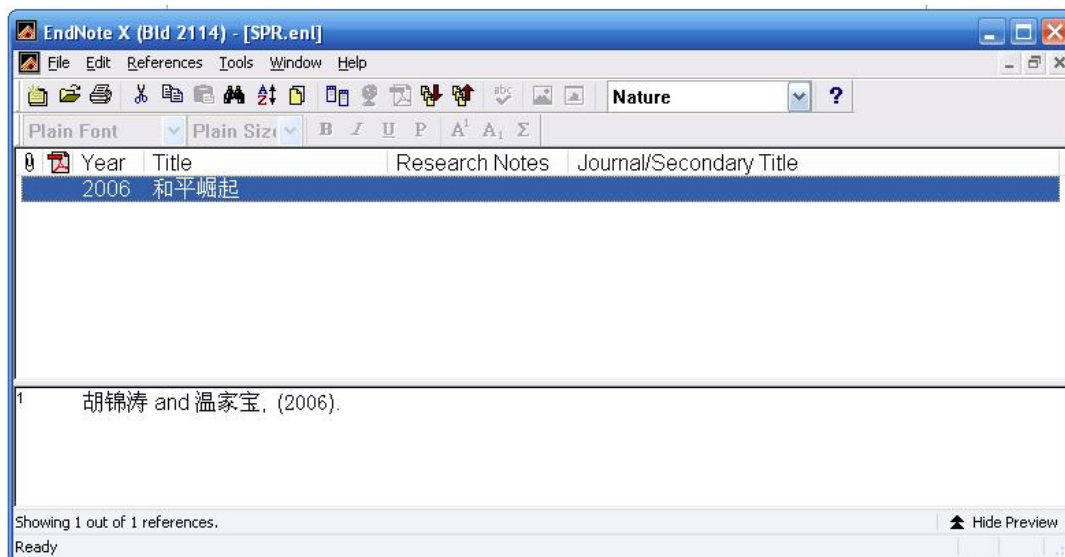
EndNote X (Bld 2114) - [SPR.enl]

File Edit References Tools Window Help

Nature

?

Plain Font Plain Size B I U P $A^1$ $A_1$ Σ

| Year | Title | Research Notes | Journal/Secondary Title |
|---|---|---|---|
| 2006 | 和平崛起 | | |

1 胡锦涛 and 温家宝, (2006).

Showing 1 out of 1 references.

Hide Preview

Ready